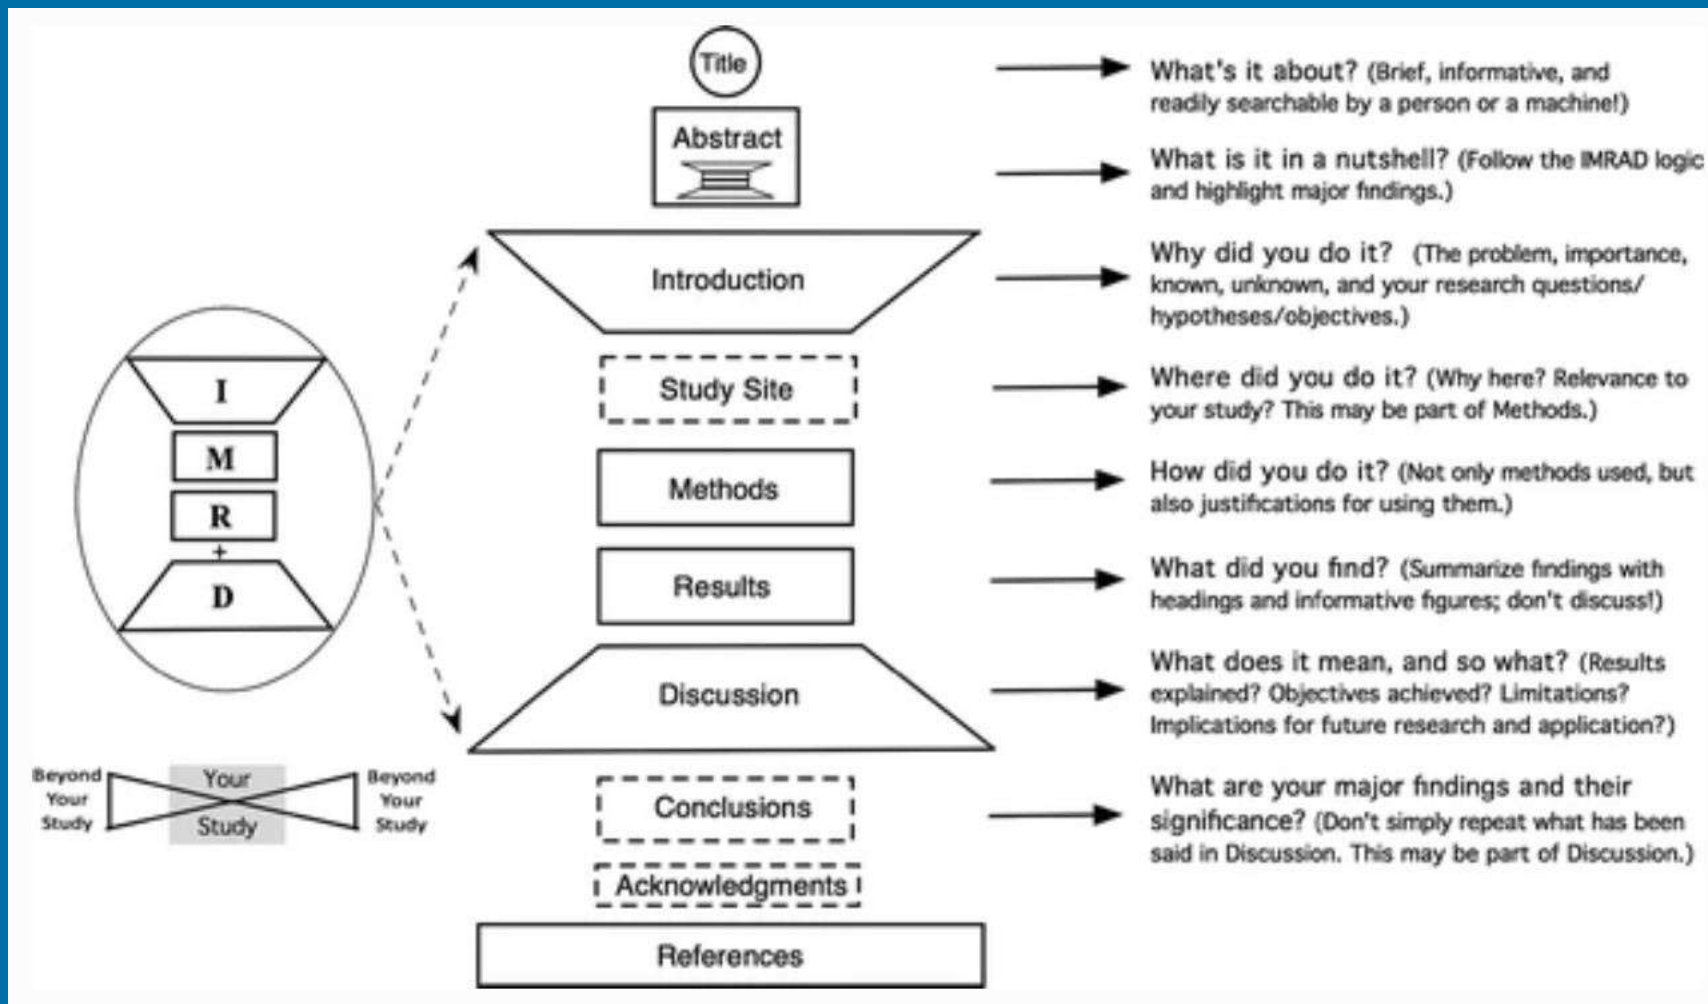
Title

Abstract

Introduction

Study Site

Methods

Results

Discussion

Conclusions

Acknowledgments

References

What's it about? (Brief, informative, and readily searchable by a person or a machine!)

What is it in a nutshell? (Follow the IMRAD logic and highlight major findings.)

Why did you do it? (The problem, importance, known, unknown, and your research questions/ hypotheses/objectives.)

Where did you do it? (Why here? Relevance to your study? This may be part of Methods.)

How did you do it? (Not only methods used, but also justifications for using them.)

What did you find? (Summarize findings with headings and informative figures; don't discuss!)

What does it mean, and so what? (Results explained? Objectives achieved? Limitations? Implications for future research and application?)

What are your major findings and their significance? (Don't simply repeat what has been said in Discussion. This may be part of Discussion.)

I

M

R

+

D

Beyond Your Study

Your Study

Beyond Your Study